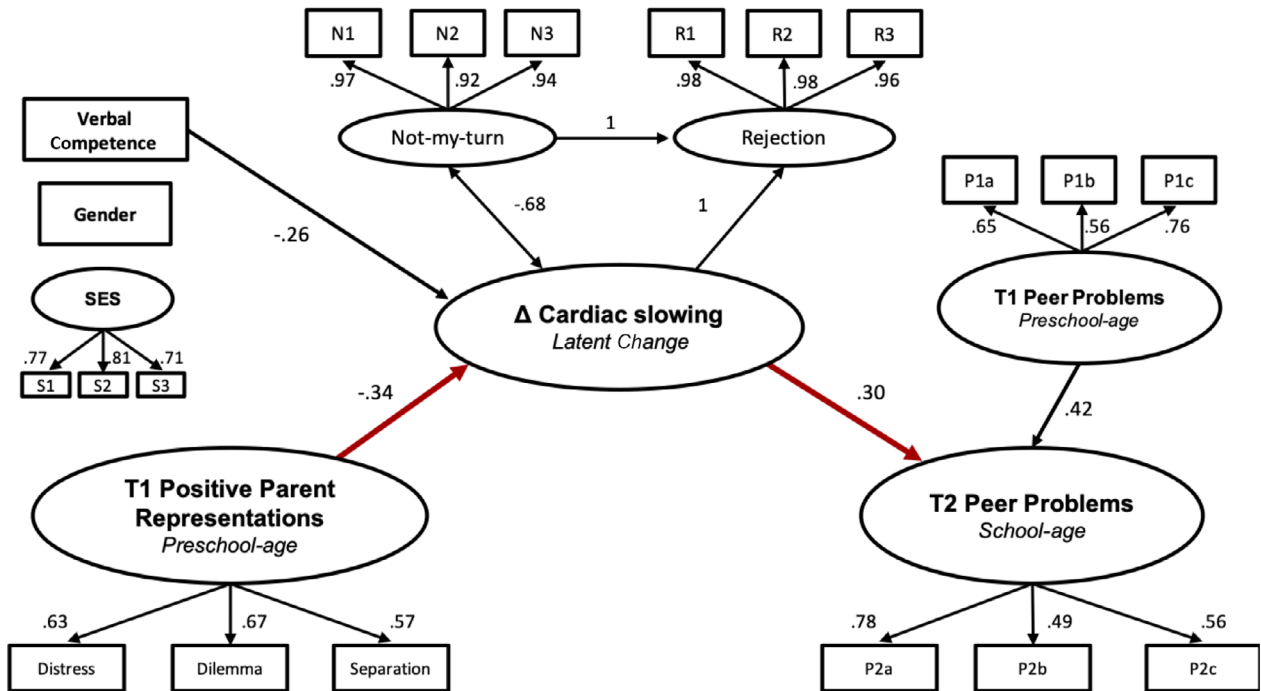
N1
N2
N3
.97
.92
.94

R1
R2
R3
.98
.98
.96

Verbal Competence

Not-my-turn
1
Rejection

Gender

-.68
1

P1a
P1b
P1c
.65
.56
.76

-.26

SES
.77
.81
.71
S1
S2
S3

Δ Cardiac slowing
Latent Change

T1 Peer Problems
Preschool-age

-.34
.30
.42

T1 Positive Parent Representations
Preschool-age

T2 Peer Problems
School-age

.63
.67
.57
Distress
Dilemma
Separation

.78
.49
.56
P2a
P2b
P2c